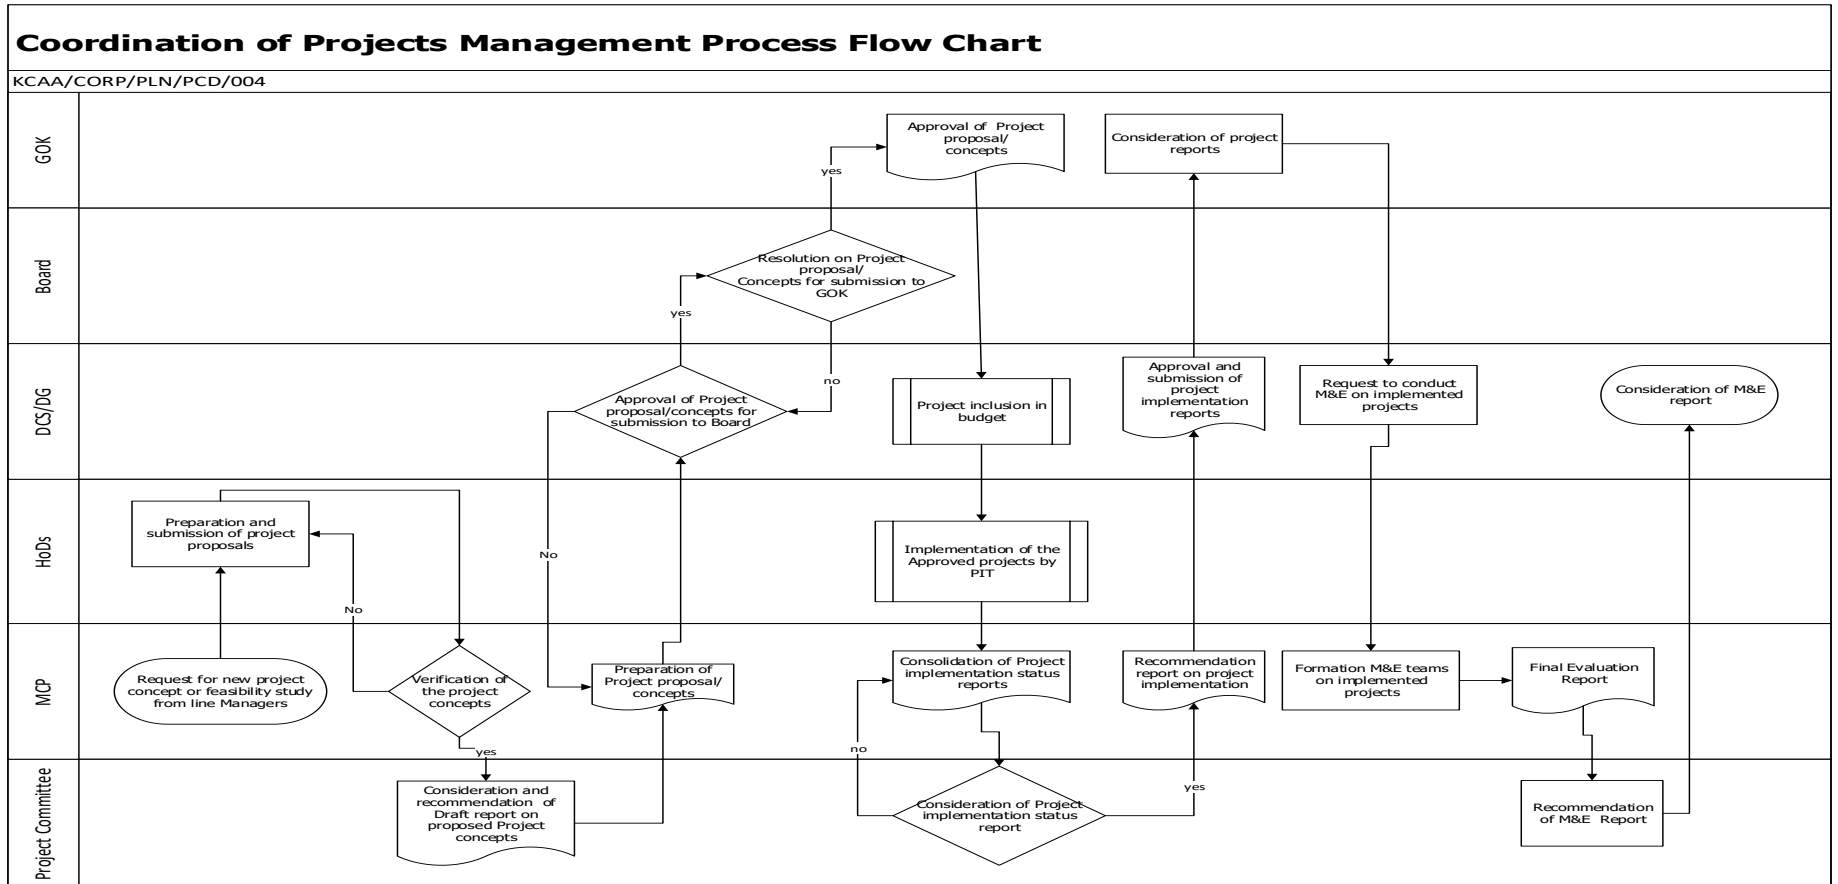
Coordination of Projects Management Process Flow Chart

KCAA/CORP/PLN/PCD/004

GOK

Board

DCS/DG

HoDs

MCP

Project Committee

Request for new project concept or feasibility study from line Managers

Preparation and submission of project proposals

Verification of the project concepts

No

yes

Consideration and recommendation of Draft report on proposed Project concepts

Preparation of Project proposal/ concepts

No

Approval of Project proposal/concepts for submission to Board

yes

Resolution on Project proposal/ Concepts for submission to GOK

no

yes

Approval of Project proposal/ concepts

Project inclusion in budget

Implementation of the Approved projects by PIT

Consolidation of Project implementation status reports

no

Consideration of Project implementation status report

yes

Recommendation report on project implementation

Approval and submission of project implementation reports

Consideration of project reports

Request to conduct M&E on implemented projects

Formation M&E teams on implemented projects

Final Evaluation Report

Recommendation of M&E Report

Consideration of M&E report